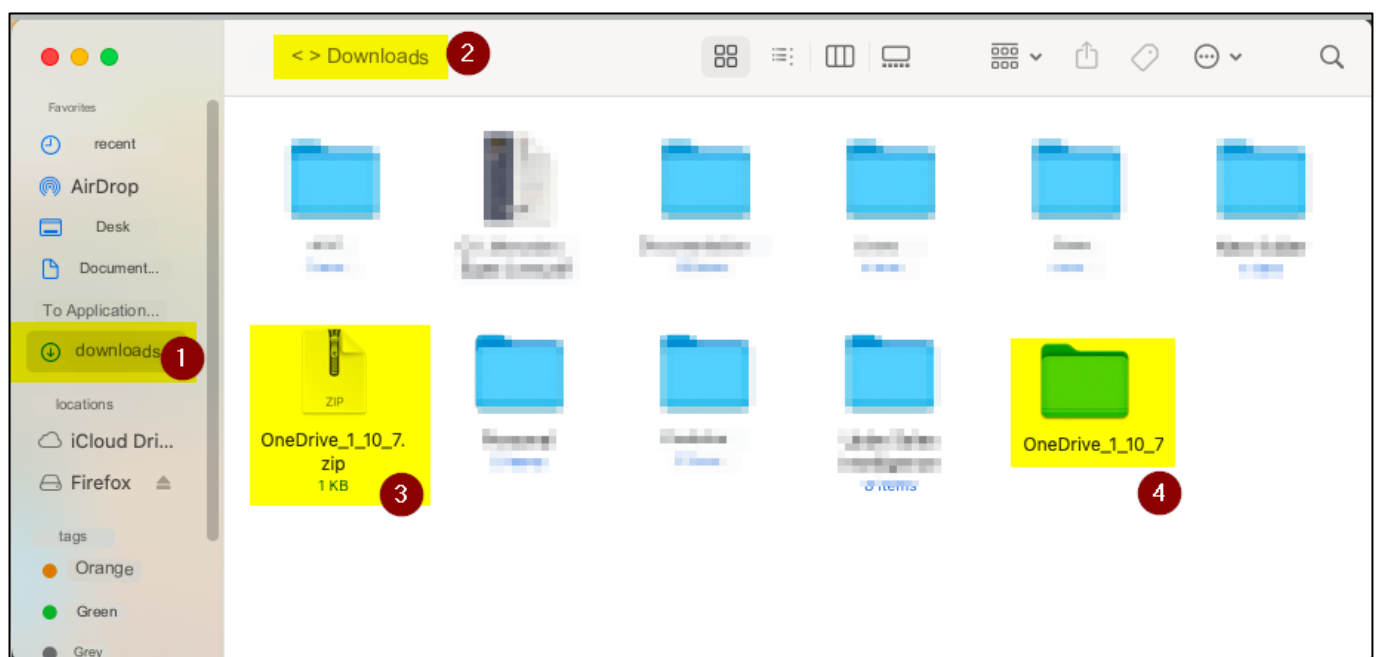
Favorites
recent
AirDrop
Desk
Document...
To Application...
downloads 1
locations
iCloud Dri...
Firefox
tags
Orange
Green
Grey

< > Downloads 2

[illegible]
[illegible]
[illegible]
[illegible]
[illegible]
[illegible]

ZIP
OneDrive_1_10_7.zip
1 KB 3

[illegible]
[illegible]
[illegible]
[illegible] items

OneDrive_1_10_7 4